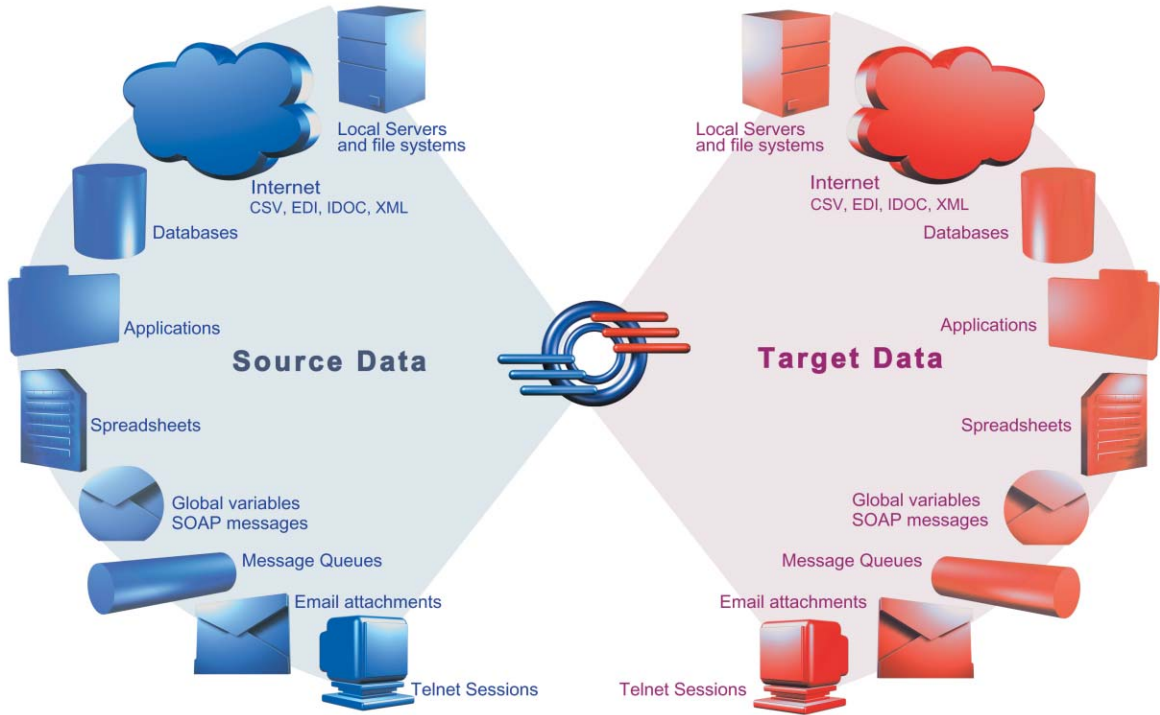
Local Servers and file systems

Internet
CSV, EDI, IDOC, XML

Databases

Applications

Source Data

Spreadsheets

Global variables
SOAP messages

Message Queues

Email attachments

Telnet Sessions

Local Servers and file systems

Internet
CSV, EDI, IDOC, XML

Databases

Applications

Target Data

Spreadsheets

Global variables
SOAP messages

Message Queues

Email attachments

Telnet Sessions